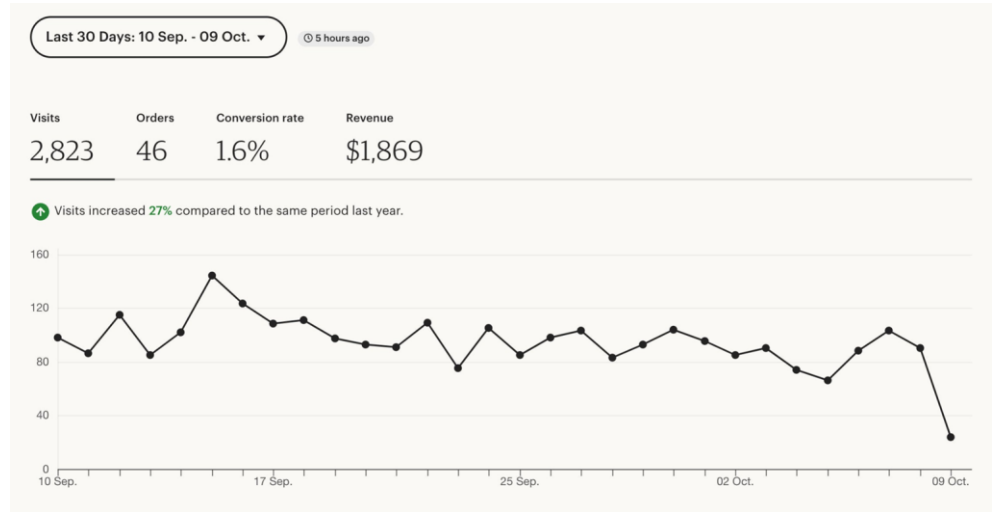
Last 30 Days: 10 Sep. - 09 Oct. ▾

5 hours ago

Visits
2,823

Orders
46

Conversion rate
1.6%

Revenue
$1,869

Visits increased 27% compared to the same period last year.

160
120
80
40
0

10 Sep.
17 Sep.
25 Sep.
02 Oct.
09 Oct.